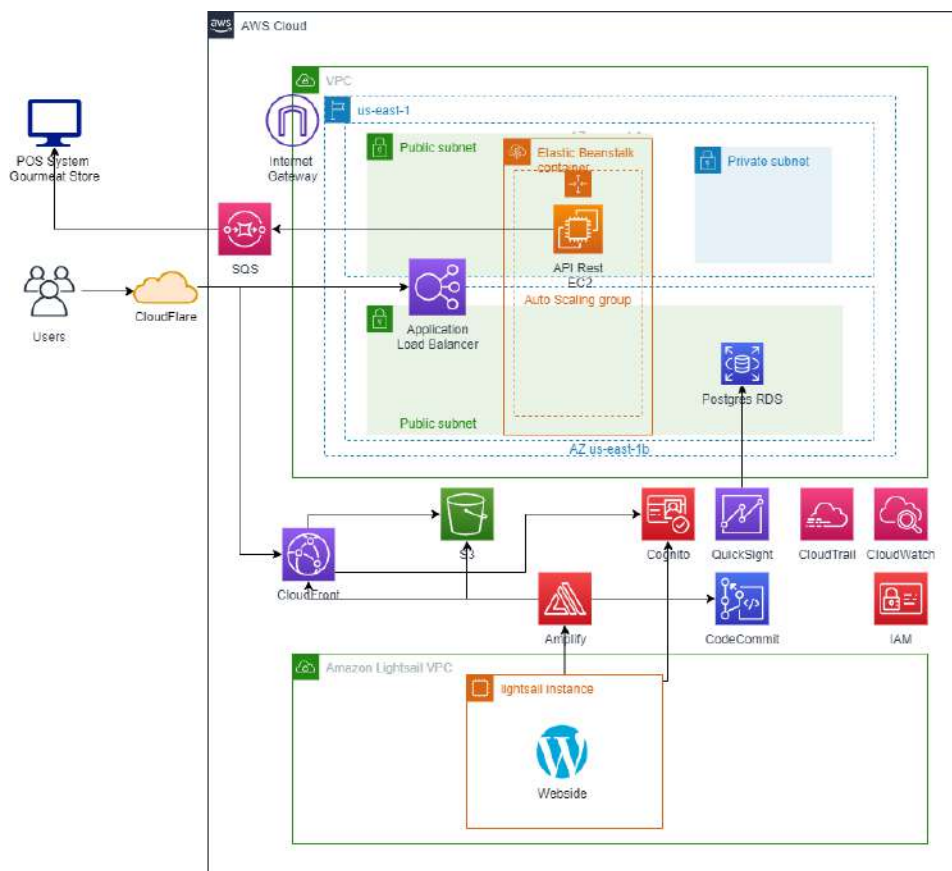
aws AWS Cloud

VPC

us-east-1

Internet Gateway

Public subnet

Elastic Beanstalk container

Private subnet

POS System Gourmet Store

SQS

API Rest EC2

Users

CloudFlare

Application Load Balancer

Auto Scaling group

Postgres RDS

Public subnet

AZ us-east-1b

S3

Cognito

QuickSight

CloudTrail

CloudWatch

CloudFront

Amplify

CodeCommit

IAM

Amazon Lightsail VPC

lightsail instance

Webside